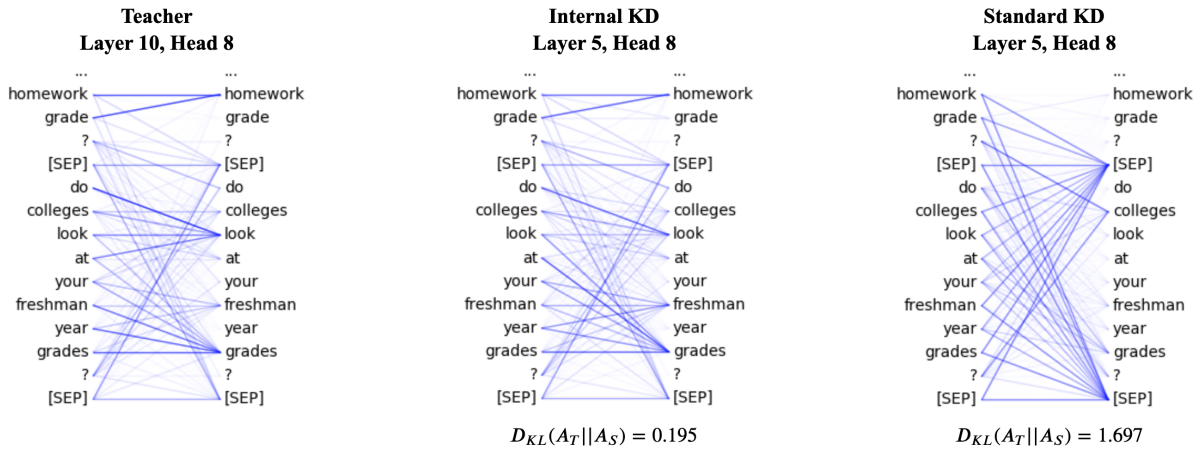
Teacher
Layer 10, Head 8

...
homework
grade
?
[SEP]
do
colleges
look
at
your
freshman
year
grades
?
[SEP]

...
homework
grade
?
[SEP]
do
colleges
look
at
your
freshman
year
grades
?
[SEP]

Internal KD
Layer 5, Head 8

...
homework
grade
?
[SEP]
do
colleges
look
at
your
freshman
year
grades
?
[SEP]

...
homework
grade
?
[SEP]
do
colleges
look
at
your
freshman
year
grades
?
[SEP]

$D_{KL}(A_T||A_S) = 0.195$

Standard KD
Layer 5, Head 8

...
homework
grade
?
[SEP]
do
colleges
look
at
your
freshman
year
grades
?
[SEP]

...
homework
grade
?
[SEP]
do
colleges
look
at
your
freshman
year
grades
?
[SEP]

$D_{KL}(A_T||A_S) = 1.697$